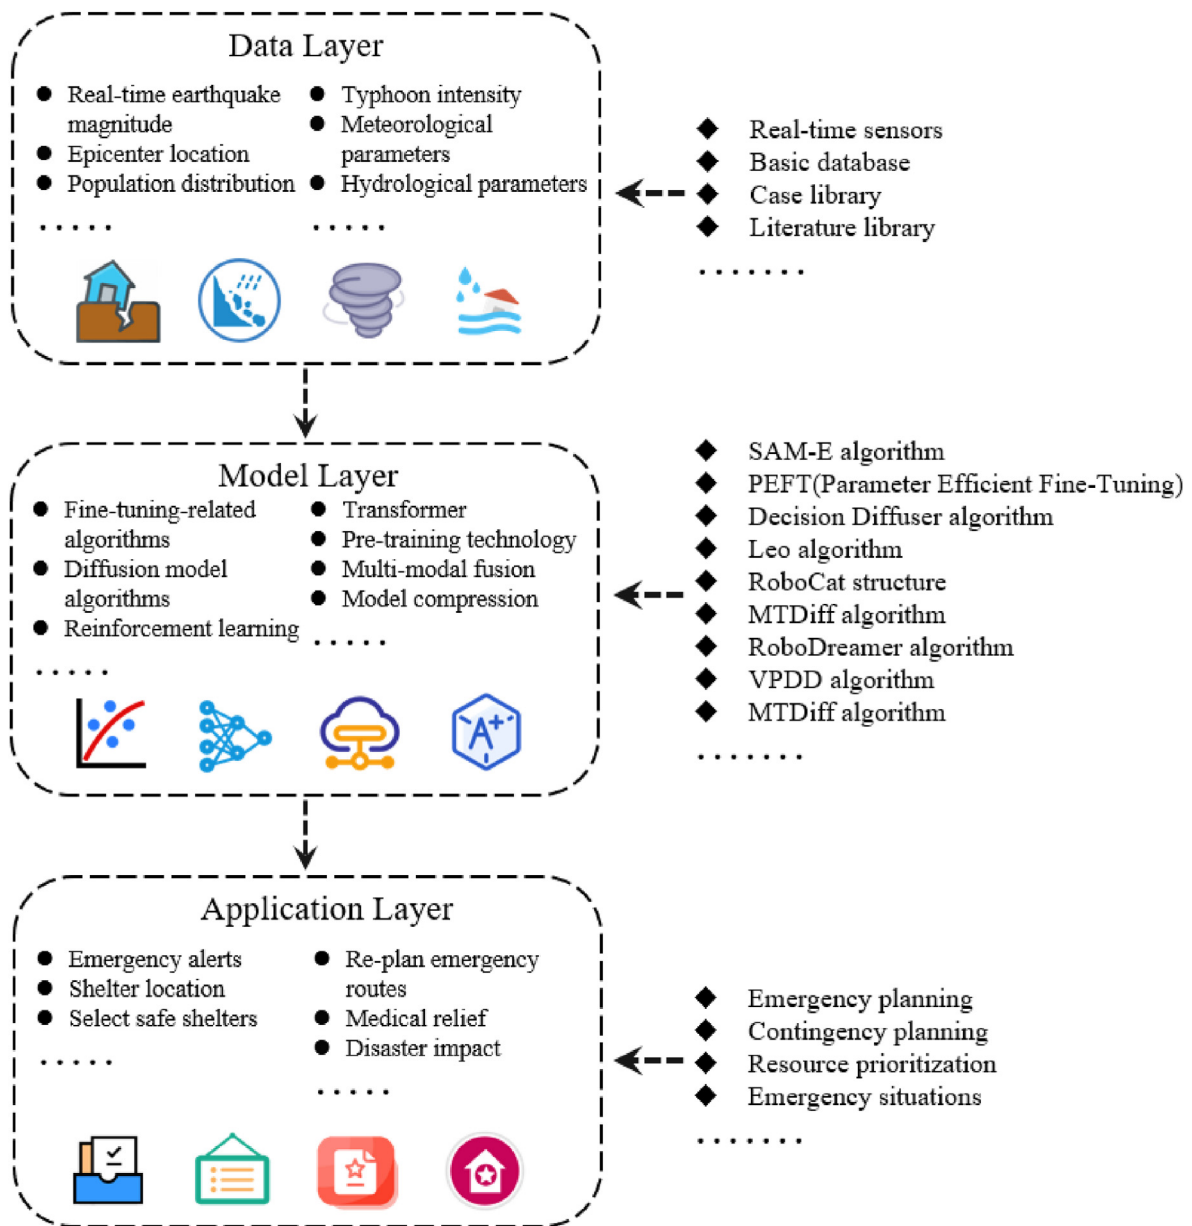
Data Layer

- Real-time earthquake magnitude
- Epicenter location
- Population distribution

.....

- Typhoon intensity
- Meteorological parameters
- Hydrological parameters

.....

- Real-time sensors
- Basic database
- Case library
- Literature library

.......

Model Layer

- Fine-tuning-related algorithms
- Diffusion model algorithms
- Reinforcement learning

.....

- Transformer
- Pre-training technology
- Multi-modal fusion
- Model compression

.....

- SAM-E algorithm
- PEFT(Parameter Efficient Fine-Tuning)
- Decision Diffuser algorithm
- Leo algorithm
- RoboCat structure
- MTDiff algorithm
- RoboDreamer algorithm
- VPDD algorithm
- MTDiff algorithm

.......

Application Layer

- Emergency alerts
- Shelter location
- Select safe shelters

.....

- Re-plan emergency routes
- Medical relief
- Disaster impact

.....

- Emergency planning
- Contingency planning
- Resource prioritization
- Emergency situations

.......